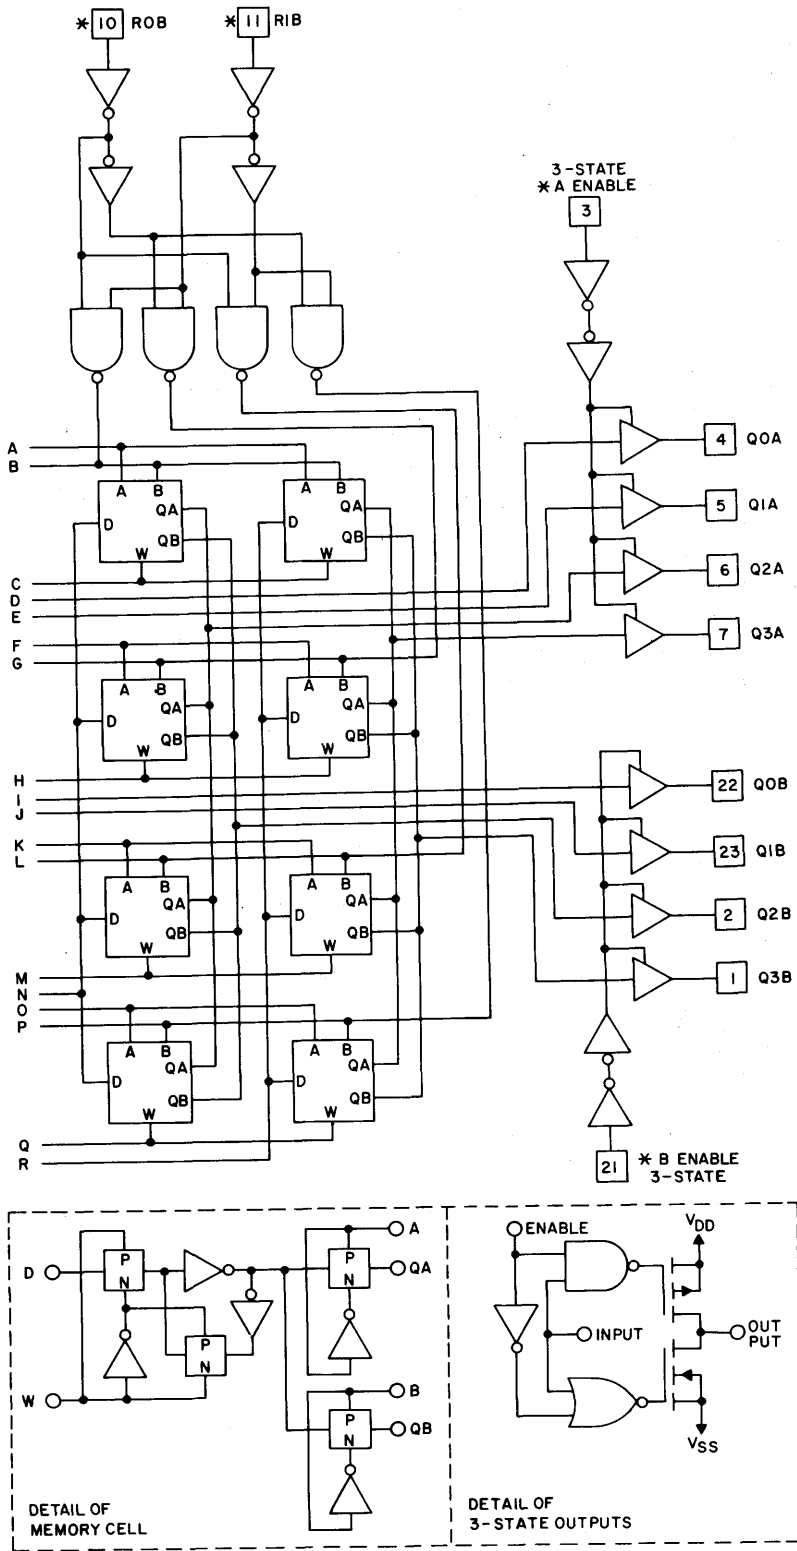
$*$ 10 R0B
$*$ 11 R1B
3-STATE
$*$ A ENABLE
3
A
B
A B QA D QB W
A B QA D QB W
4 Q0A
5 Q1A
6 Q2A
7 Q3A
C
D
E
F
G
A B QA D QB W
A B QA D QB W
H
I
J
K
L
22 Q0B
23 Q1B
2 Q2B
1 Q3B
A B QA D QB W
A B QA D QB W
M
N
O
P
A B QA D QB W
A B QA D QB W
Q
R
21 $*$ B ENABLE 3-STATE

D
W
P N
P N
P N
A
QA
P N
B
QB
DETAIL OF MEMORY CELL

ENABLE
$V_{DD}$
INPUT
OUT PUT
$V_{SS}$
DETAIL OF 3-STATE OUTPUTS